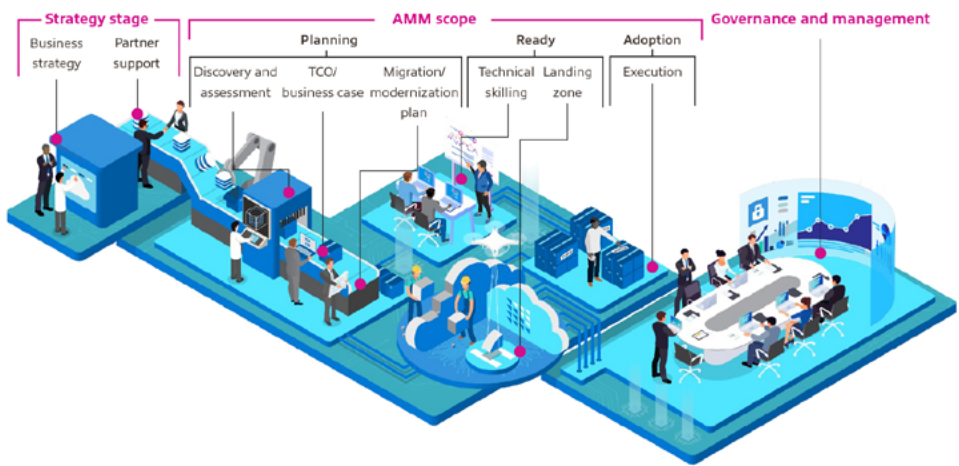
Strategy stage

Business strategy

Partner support

AMM scope

Planning

Discovery and assessment

TCO/ business case

Migration/ modernization plan

Ready

Technical skilling

Landing zone

Adoption

Execution

Governance and management